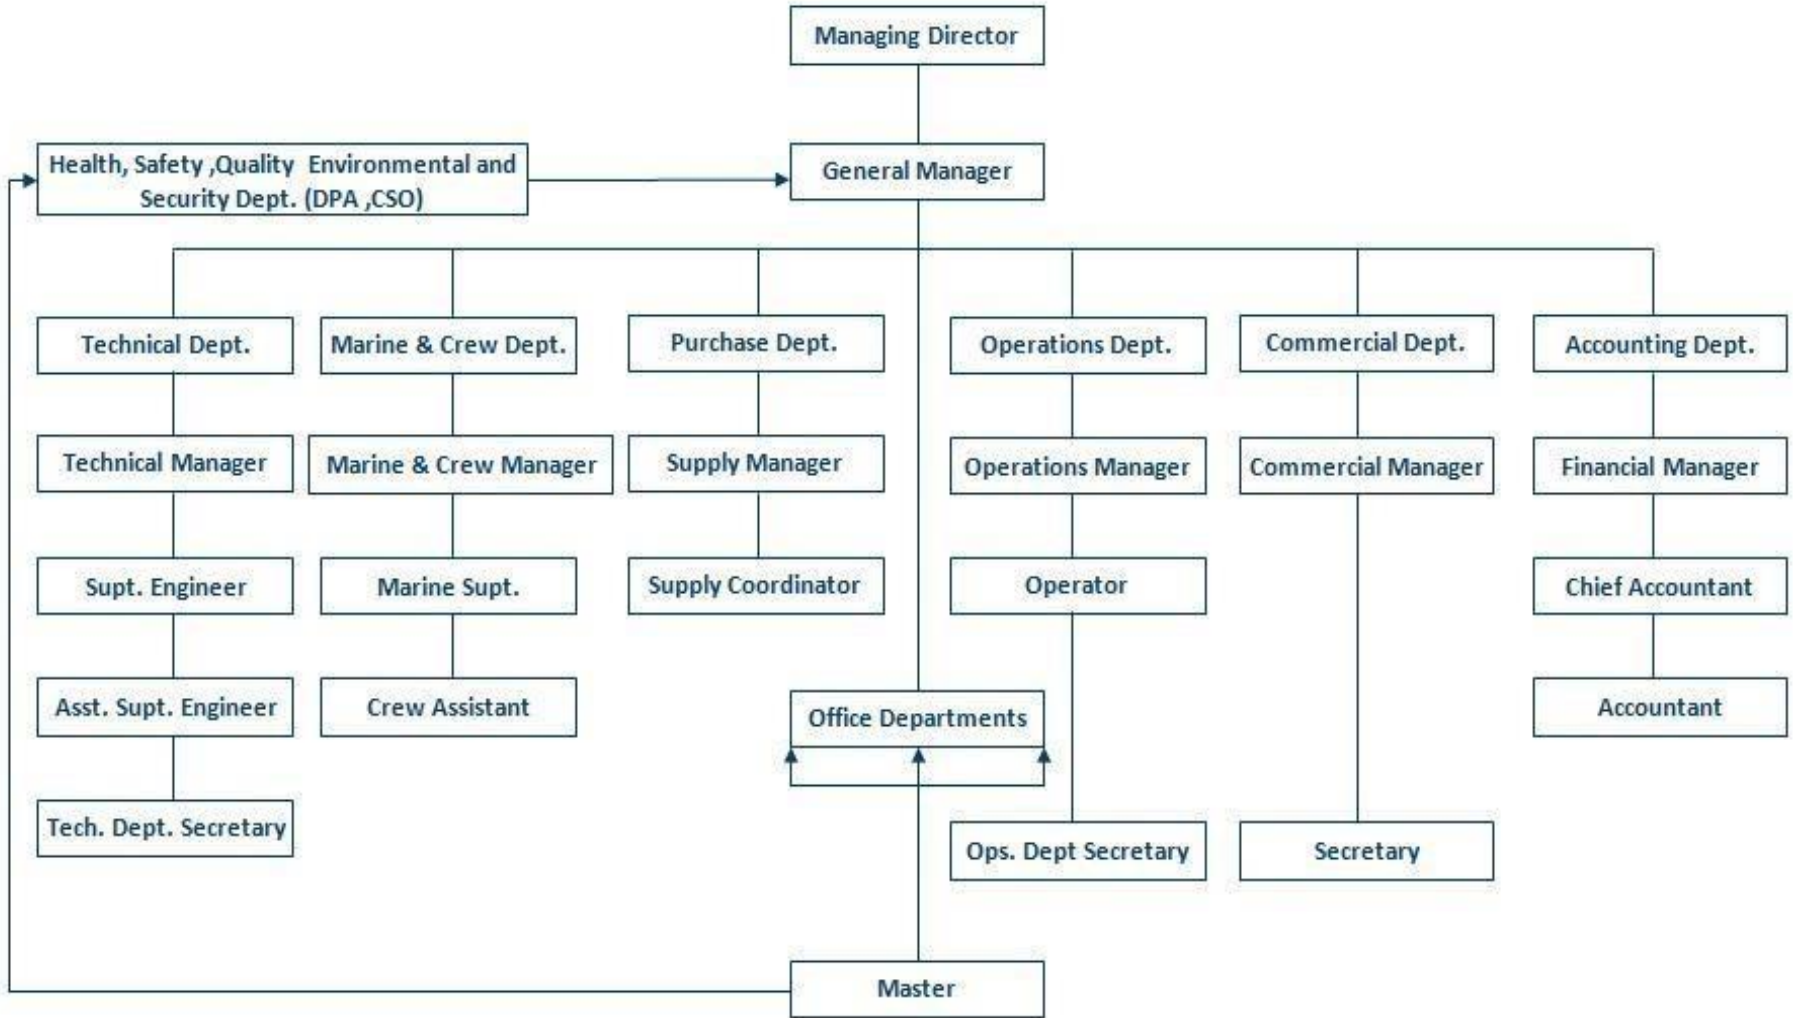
Managing Director

Health, Safety ,Quality Environmental and Security Dept. (DPA ,CSO)

General Manager

Technical Dept.

Marine & Crew Dept.

Purchase Dept.

Operations Dept.

Commercial Dept.

Accounting Dept.

Technical Manager

Marine & Crew Manager

Supply Manager

Operations Manager

Commercial Manager

Financial Manager

Supt. Engineer

Marine Supt.

Supply Coordinator

Operator

Chief Accountant

Asst. Supt. Engineer

Crew Assistant

Office Departments

Accountant

Tech. Dept. Secretary

Ops. Dept Secretary

Secretary

Master